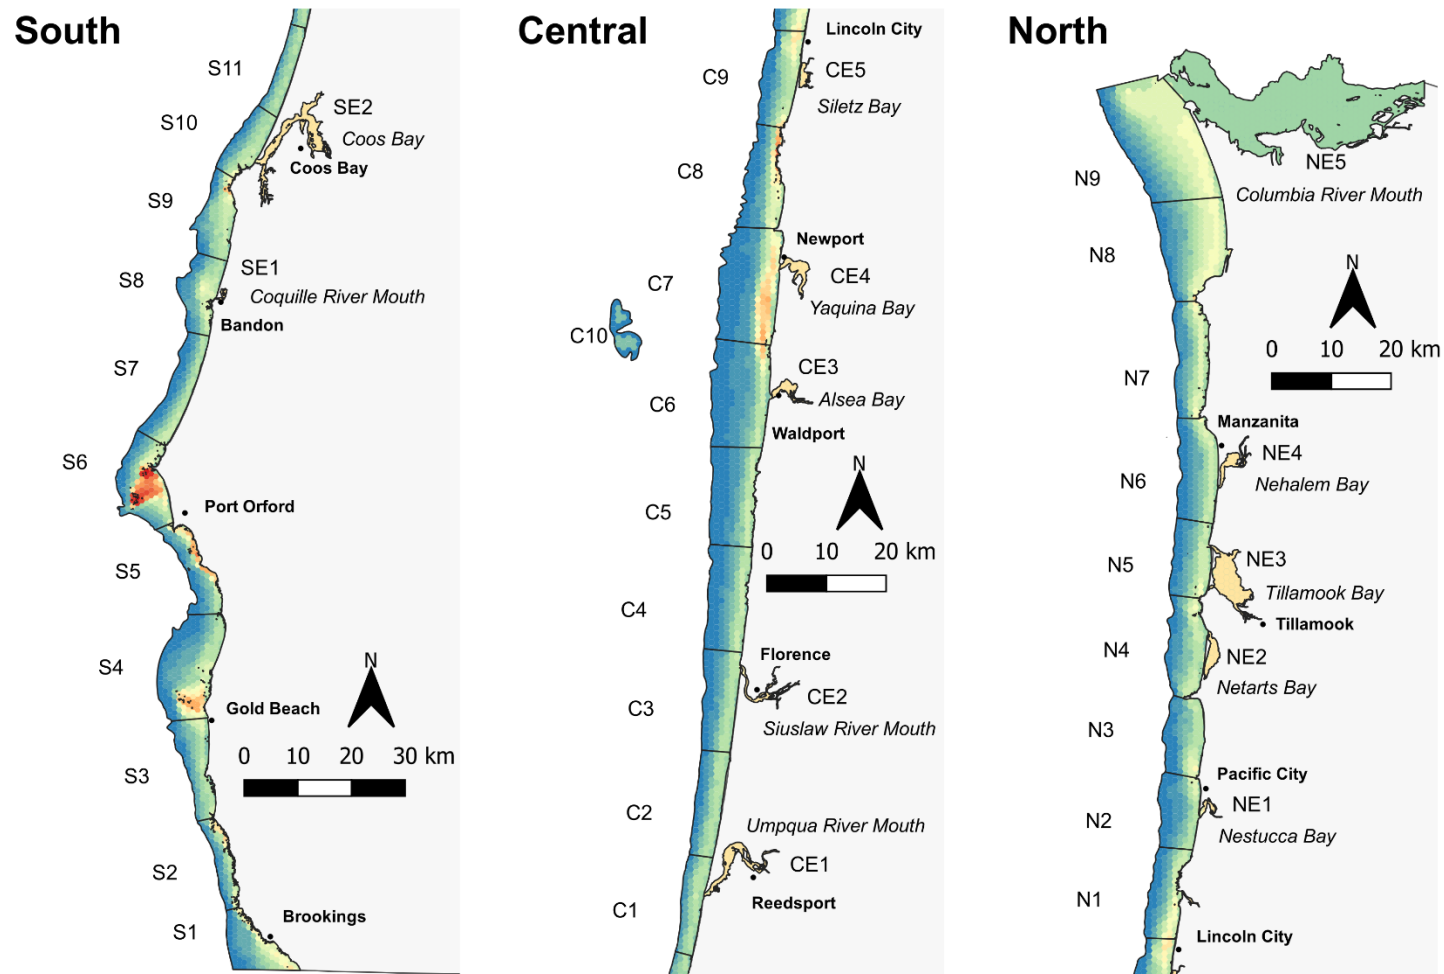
South

S11
SE2
S10
Coos Bay
Coos Bay
S9
SE1
S8
Coquille River Mouth
Bandon
S7
S6
Port Orford
S5
S4
N
Gold Beach
0 10 20 30 km
S3
S2
Brookings
S1

Central

Lincoln City
C9
CE5
Siletz Bay
C8
Newport
C7
CE4
Yaquina Bay
C10
CE3
C6
Alsea Bay
Waldport
N
C5
0 10 20 km
C4
Florence
CE2
C3
Siuslaw River Mouth
C2
Umpqua River Mouth
CE1
C1
Reedsport

North

NE5
N9
Columbia River Mouth
N8
N
0 10 20 km
N7
Manzanita
NE4
N6
Nehalem Bay
NE3
N5
Tillamook Bay
Tillamook
N4
NE2
Netarts Bay
N3
Pacific City
NE1
N2
Nestucca Bay
N1
Lincoln City